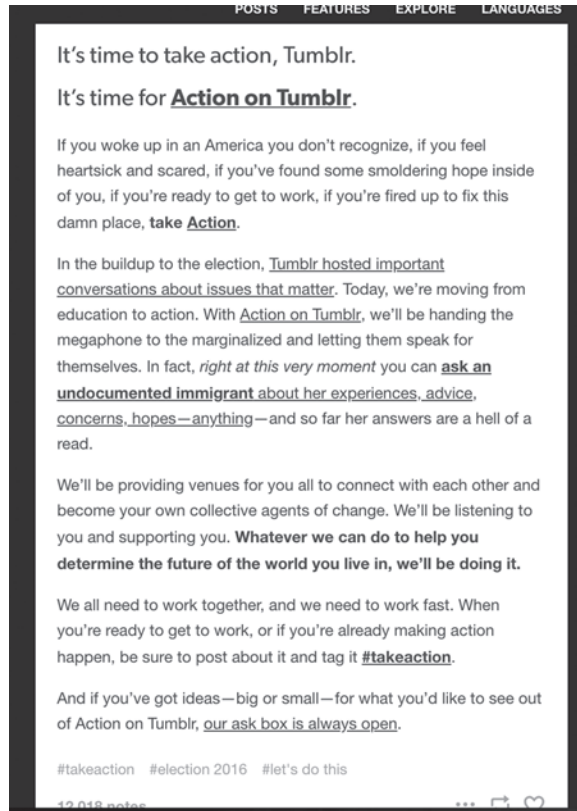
POSTS FEATURES EXPLORE LANGUAGES

It's time to take action, Tumblr.

It's time for **Action on Tumblr**.

If you woke up in an America you don't recognize, if you feel heartsick and scared, if you've found some smoldering hope inside of you, if you're ready to get to work, if you're fired up to fix this damn place, **take Action**.

In the buildup to the election, Tumblr hosted important conversations about issues that matter. Today, we're moving from education to action. With Action on Tumblr, we'll be handing the megaphone to the marginalized and letting them speak for themselves. In fact, *right at this very moment* you can **ask an undocumented immigrant** about her experiences, advice, concerns, hopes—anything—and so far her answers are a hell of a read.

We'll be providing venues for you all to connect with each other and become your own collective agents of change. We'll be listening to you and supporting you. **Whatever we can do to help you determine the future of the world you live in, we'll be doing it.**

We all need to work together, and we need to work fast. When you're ready to get to work, or if you're already making action happen, be sure to post about it and tag it **#takeaction**.

And if you've got ideas—big or small—for what you'd like to see out of Action on Tumblr, our ask box is always open.

#takeaction #election 2016 #let's do this

12,018 notes